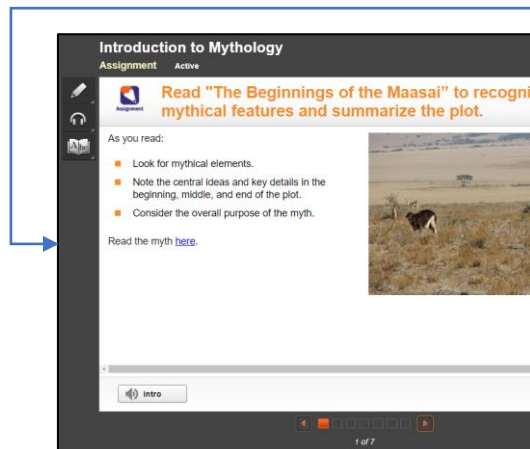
Introduction to Mythology

Assignment Active

Assignment

Read "The Beginnings of the Maasai" to recogni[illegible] mythical features and summarize the plot.

As you read:

- Look for mythical elements.
- Note the central ideas and key details in the beginning, middle, and end of the plot.
- Consider the overall purpose of the myth.

Read the myth here.

Intro

1 of 7